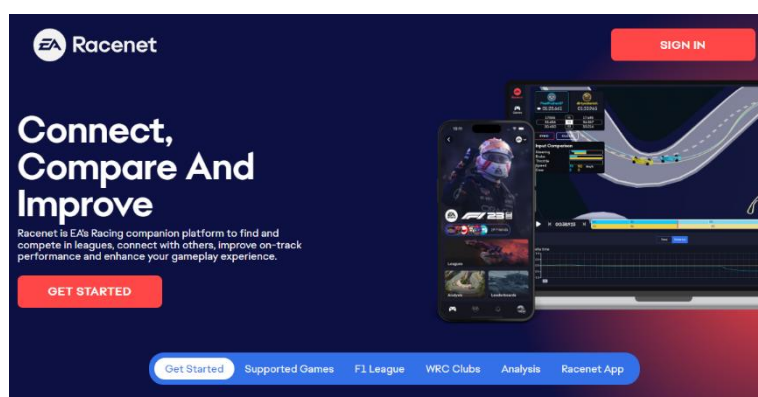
EA Racenet

SIGN IN

Connect, Compare And Improve

Racenet is EA's Racing companion platform to find and compete in leagues, connect with others, improve on-track performance and enhance your gameplay experience.

GET STARTED

F1 23

Input Comparison

Leagues

Analysis

Leaderboards

Get Started Supported Games F1 League WRC Clubs Analysis Racenet App